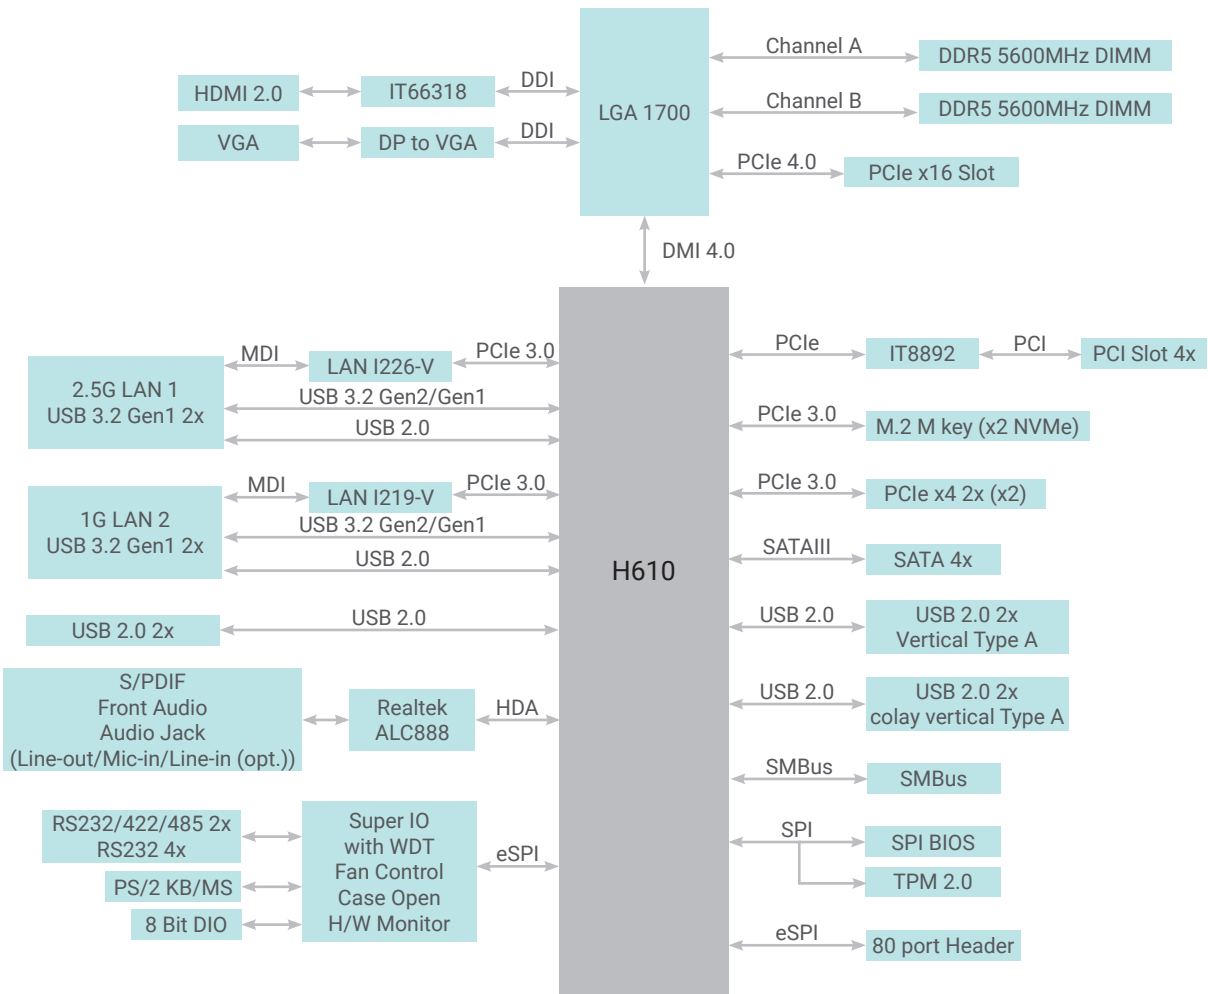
HDMI 2.0
IT66318
DDI
VGA
DP to VGA
DDI
LGA 1700
Channel A
DDR5 5600MHz DIMM
Channel B
DDR5 5600MHz DIMM
PCIe 4.0
PCIe x16 Slot
DMI 4.0

MDI
LAN I226-V
PCIe 3.0
2.5G LAN 1
USB 3.2 Gen1 2x
USB 3.2 Gen2/Gen1
USB 2.0

MDI
LAN I219-V
PCIe 3.0
1G LAN 2
USB 3.2 Gen1 2x
USB 3.2 Gen2/Gen1
USB 2.0

USB 2.0 2x
USB 2.0

S/PDIF
Front Audio
Audio Jack
(Line-out/Mic-in/Line-in (opt.))
Realtek
ALC888
HDA

RS232/422/485 2x
RS232 4x
PS/2 KB/MS
8 Bit DIO
Super IO
with WDT
Fan Control
Case Open
H/W Monitor
eSPI

H610

PCIe
IT8892
PCI
PCI Slot 4x
PCIe 3.0
M.2 M key (x2 NVMe)
PCIe 3.0
PCIe x4 2x (x2)
SATAIII
SATA 4x
USB 2.0
USB 2.0 2x
Vertical Type A
USB 2.0
USB 2.0 2x
colay vertical Type A
SMBus
SMBus
SPI
SPI BIOS
TPM 2.0
eSPI
80 port Header